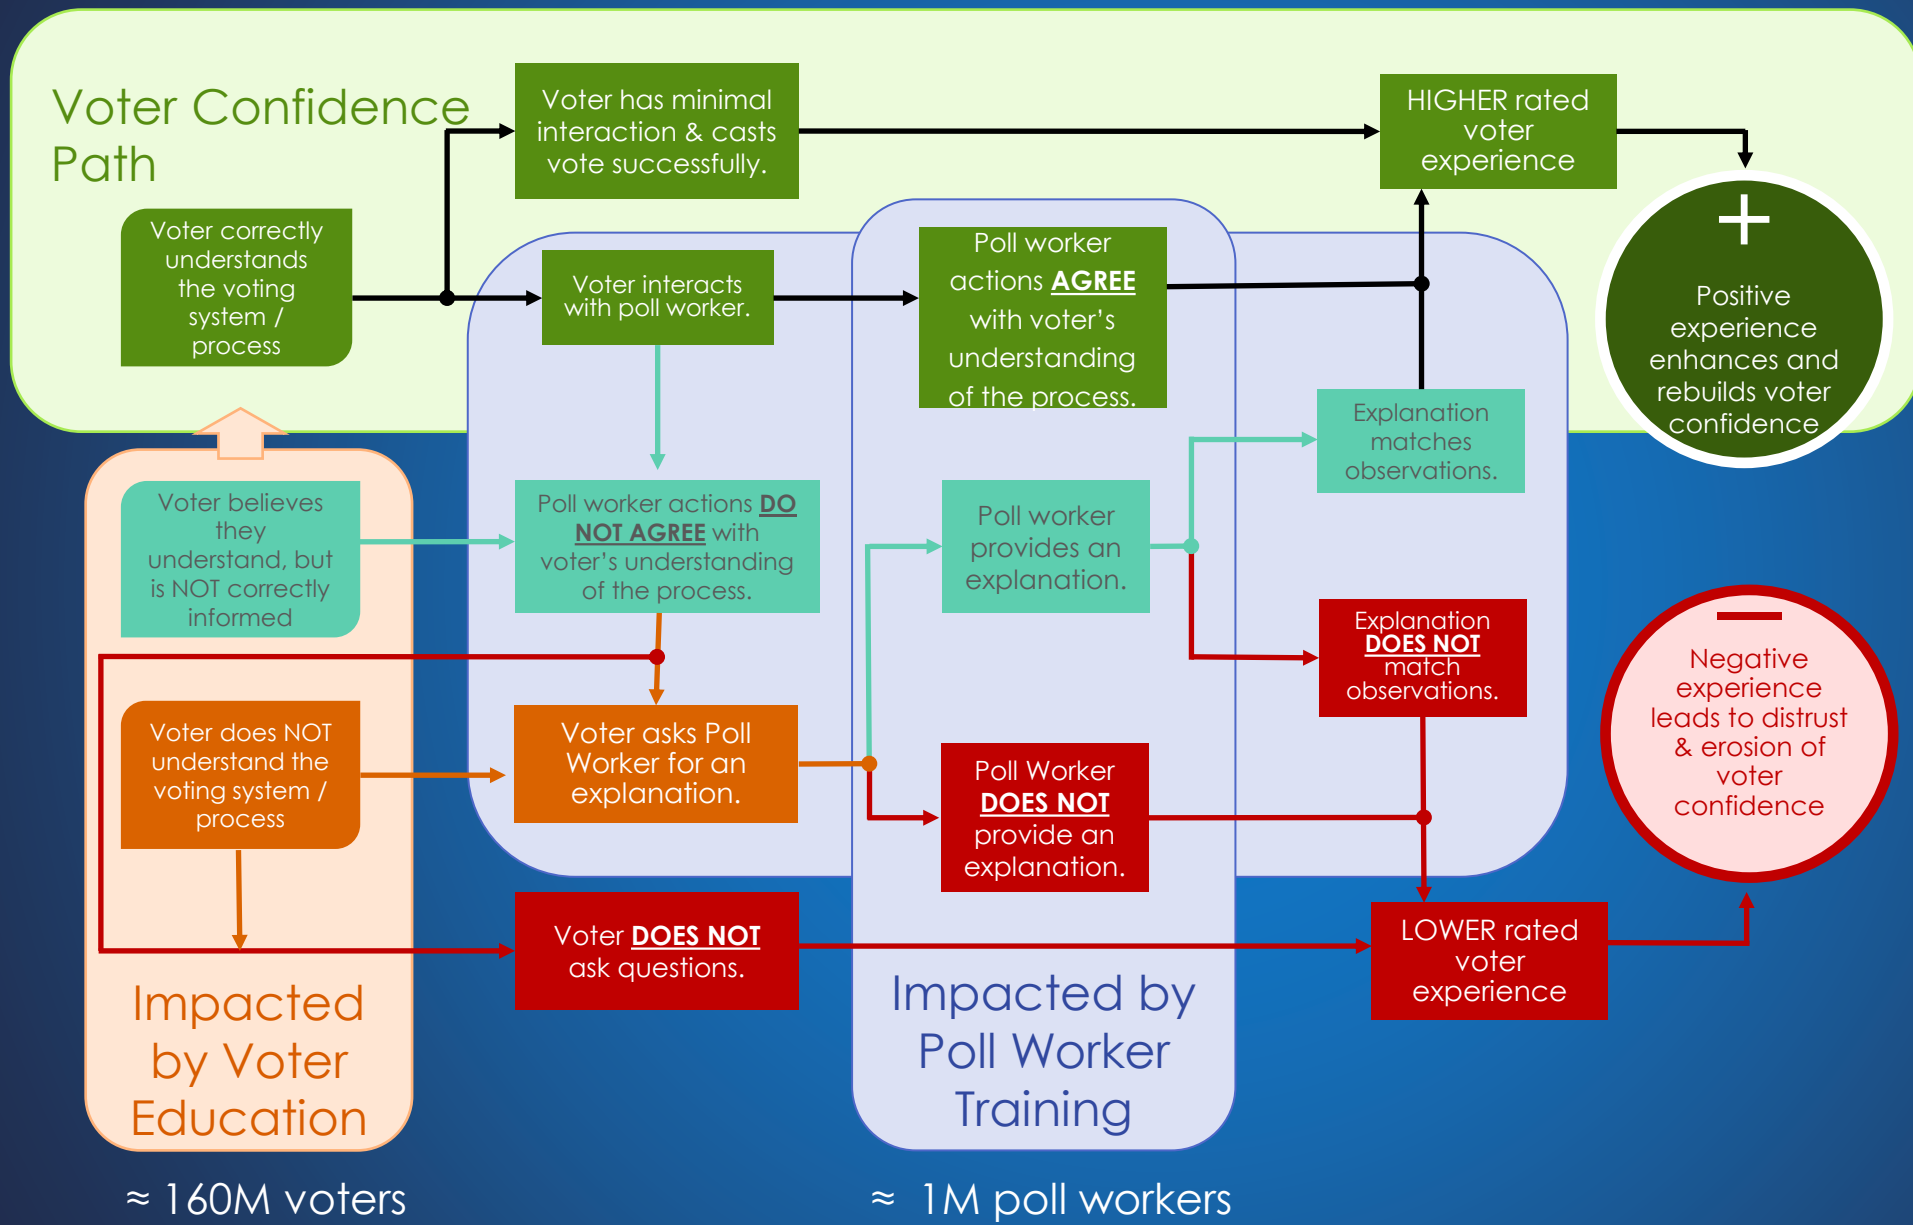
Voter Confidence Path

Voter has minimal interaction & casts vote successfully.

HIGHER rated voter experience

Voter correctly understands the voting system / process

Voter interacts with poll worker.

Poll worker actions AGREE with voter's understanding of the process.

+

Positive experience enhances and rebuilds voter confidence

Explanation matches observations.

Voter believes they understand, but is NOT correctly informed

Poll worker actions DO NOT AGREE with voter's understanding of the process.

Poll worker provides an explanation.

Explanation DOES NOT match observations.

Voter does NOT understand the voting system / process

Voter asks Poll Worker for an explanation.

Poll Worker DOES NOT provide an explanation.

—

Negative experience leads to distrust & erosion of voter confidence

Voter DOES NOT ask questions.

LOWER rated voter experience

Impacted by Voter Education

Impacted by Poll Worker Training

≈ 160M voters

≈ 1M poll workers